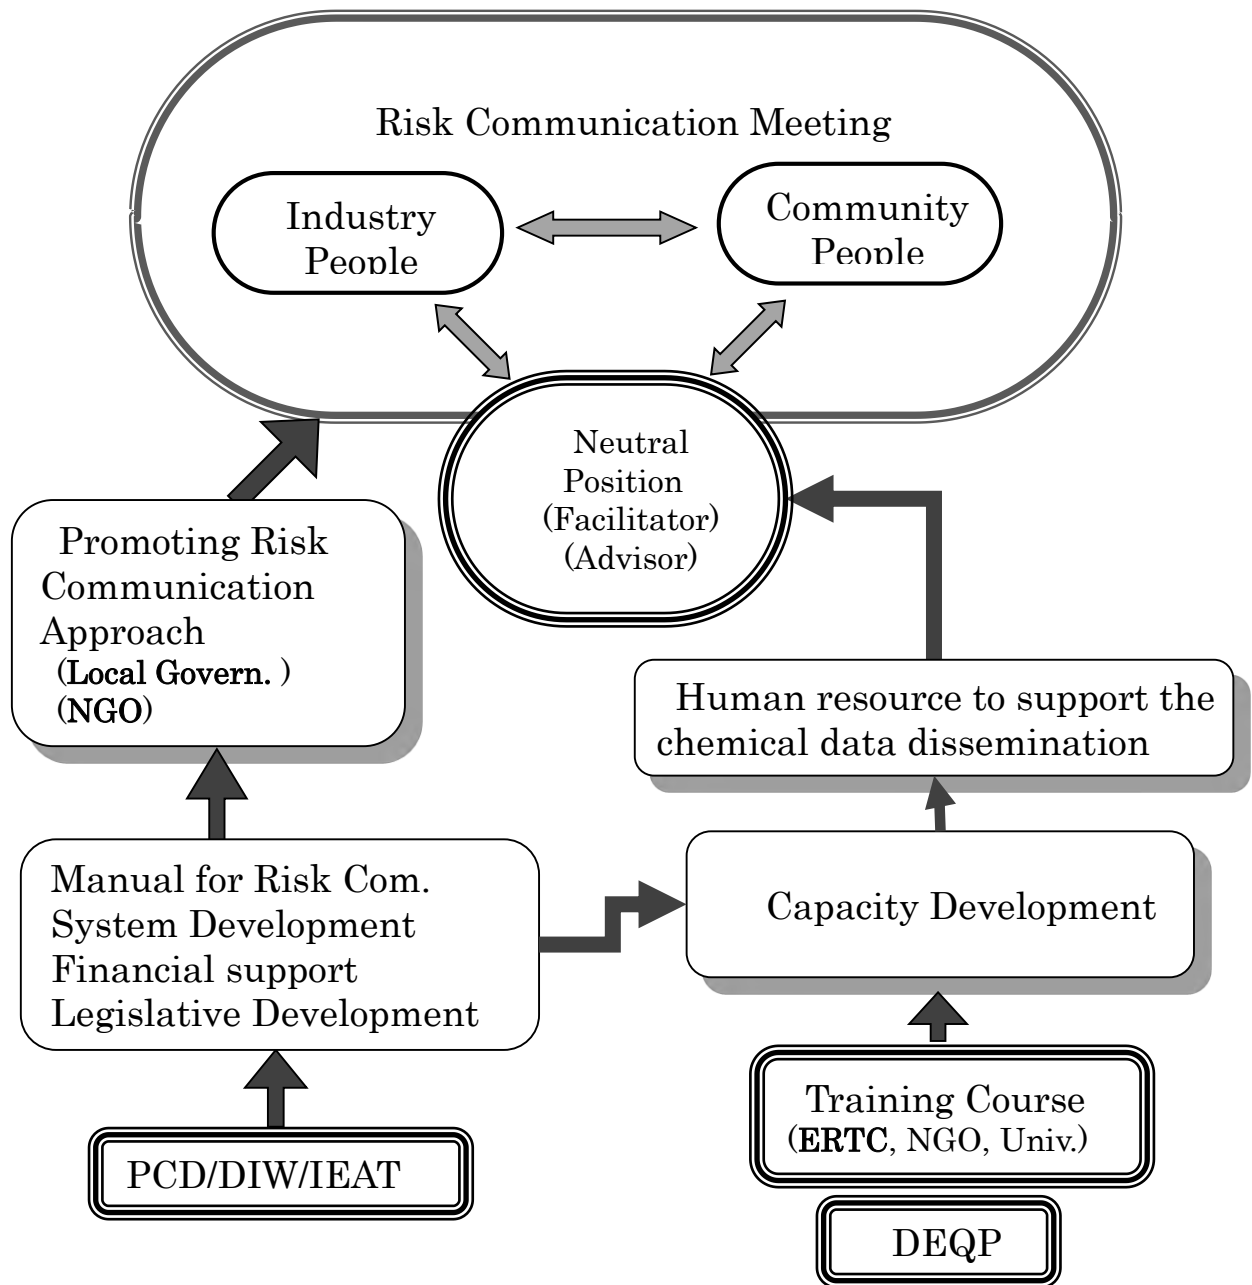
Risk Communication Meeting

Industry People

Community People

Neutral Position (Facilitator) (Advisor)

Promoting Risk Communication Approach (Local Govern. ) (NGO)

Human resource to support the chemical data dissemination

Manual for Risk Com.
System Development
Financial support
Legislative Development

Capacity Development

Training Course (ERTC, NGO, Univ.)

PCD/DIW/IEAT

DEQP